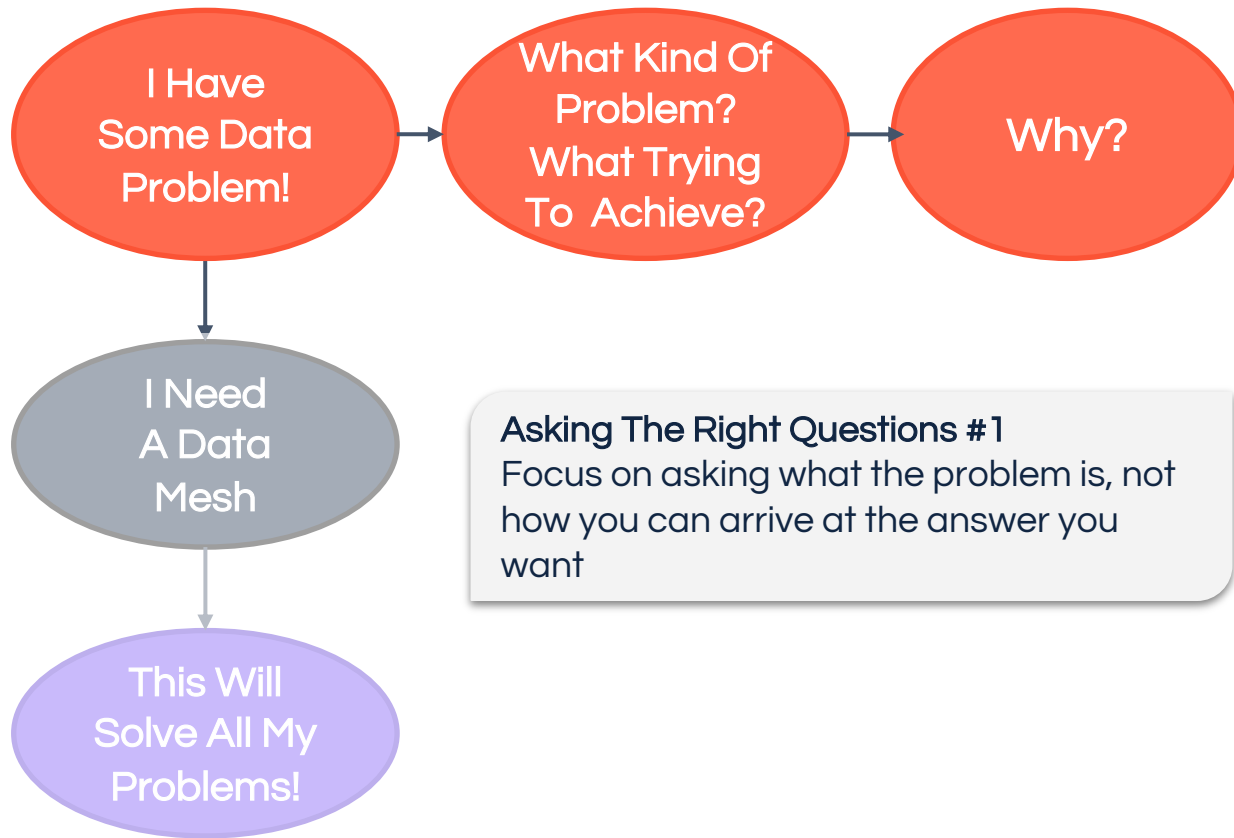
I Have Some Data Problem!

What Kind Of Problem? What Trying To Achieve?

Why?

I Need A Data Mesh

This Will Solve All My Problems!

Asking The Right Questions #1
Focus on asking what the problem is, not how you can arrive at the answer you want